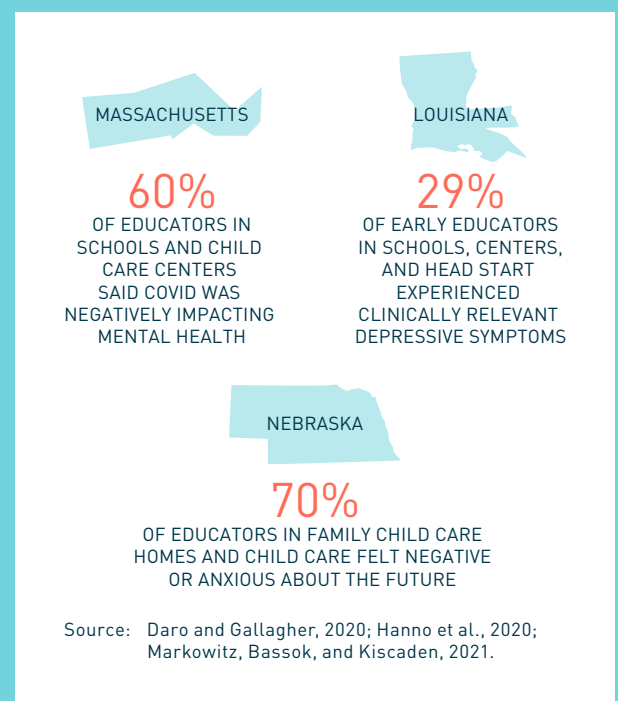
MASSACHUSETTS

60%
OF EDUCATORS IN SCHOOLS AND CHILD CARE CENTERS SAID COVID WAS NEGATIVELY IMPACTING MENTAL HEALTH

LOUISIANA

29%
OF EARLY EDUCATORS IN SCHOOLS, CENTERS, AND HEAD START EXPERIENCED CLINICALLY RELEVANT DEPRESSIVE SYMPTOMS

NEBRASKA

70%
OF EDUCATORS IN FAMILY CHILD CARE HOMES AND CHILD CARE FELT NEGATIVE OR ANXIOUS ABOUT THE FUTURE

Source: Daro and Gallagher, 2020; Hanno et al., 2020; Markowitz, Bassok, and Kiscaden, 2021.